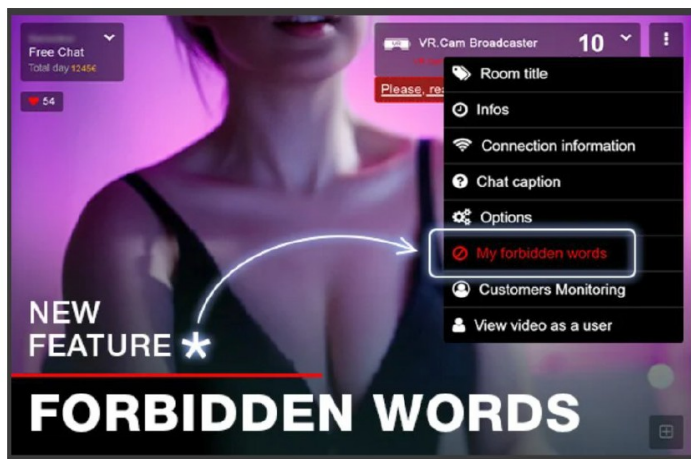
Free Chat
Total day 1245€

54

VR.Cam Broadcaster 10

Please, rea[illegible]

Room title
Infos
Connection information
Chat caption
Options
My forbidden words
Customers Monitoring
View video as a user

NEW FEATURE

FORBIDDEN WORDS